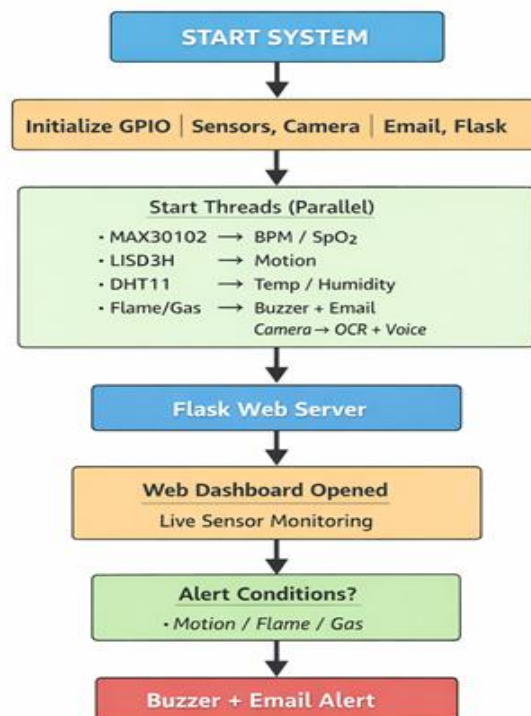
START SYSTEM

Initialize GPIO | Sensors, Camera | Email, Flask

Start Threads (Parallel)

- MAX30102 → BPM / $SpO_2$
- LISD3H → Motion
- DHT11 → Temp / Humidity
- Flame/Gas → Buzzer + Email

Camera → OCR + Voice

Flask Web Server

Web Dashboard Opened

Live Sensor Monitoring

Alert Conditions?

- Motion / Flame / Gas

Buzzer + Email Alert